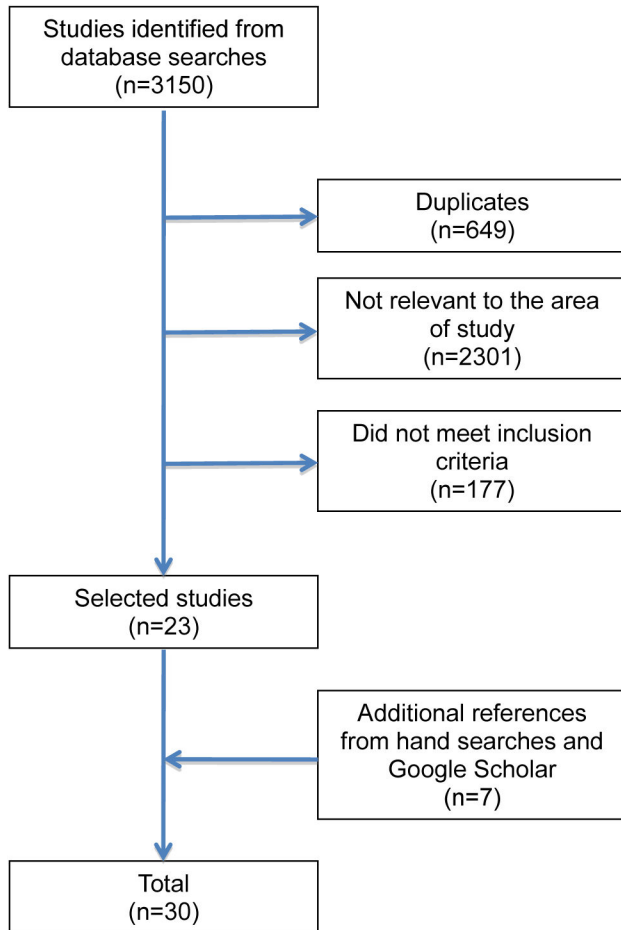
Studies identified from database searches
(n=3150)

Duplicates
(n=649)

Not relevant to the area of study
(n=2301)

Did not meet inclusion criteria
(n=177)

Selected studies
(n=23)

Additional references from hand searches and Google Scholar
(n=7)

Total
(n=30)